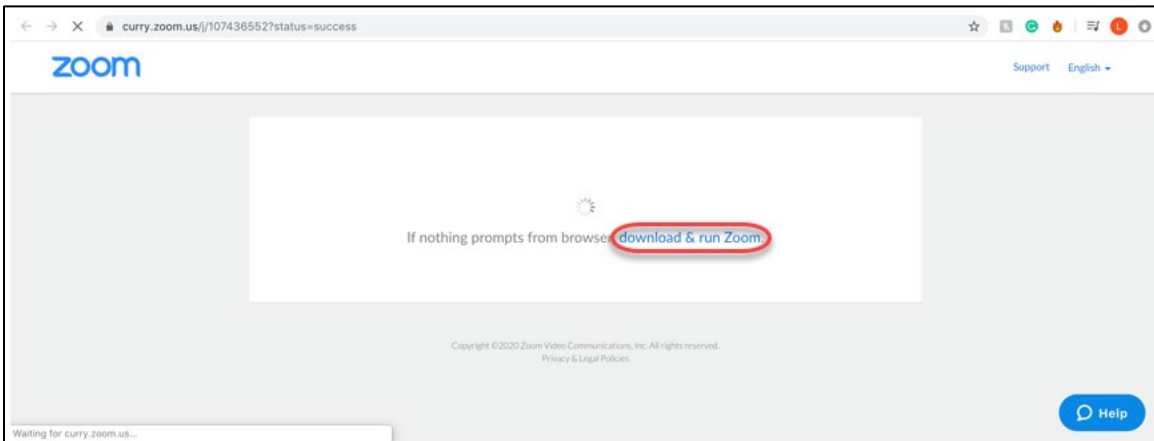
curry.zoom.us/j/107436552?status=success

L

zoom

Support English

If nothing prompts from browser, download & run Zoom.

Copyright ©2020 Zoom Video Communications, Inc. All rights reserved.
Privacy & Legal Policies

Help

Waiting for curry.zoom.us...